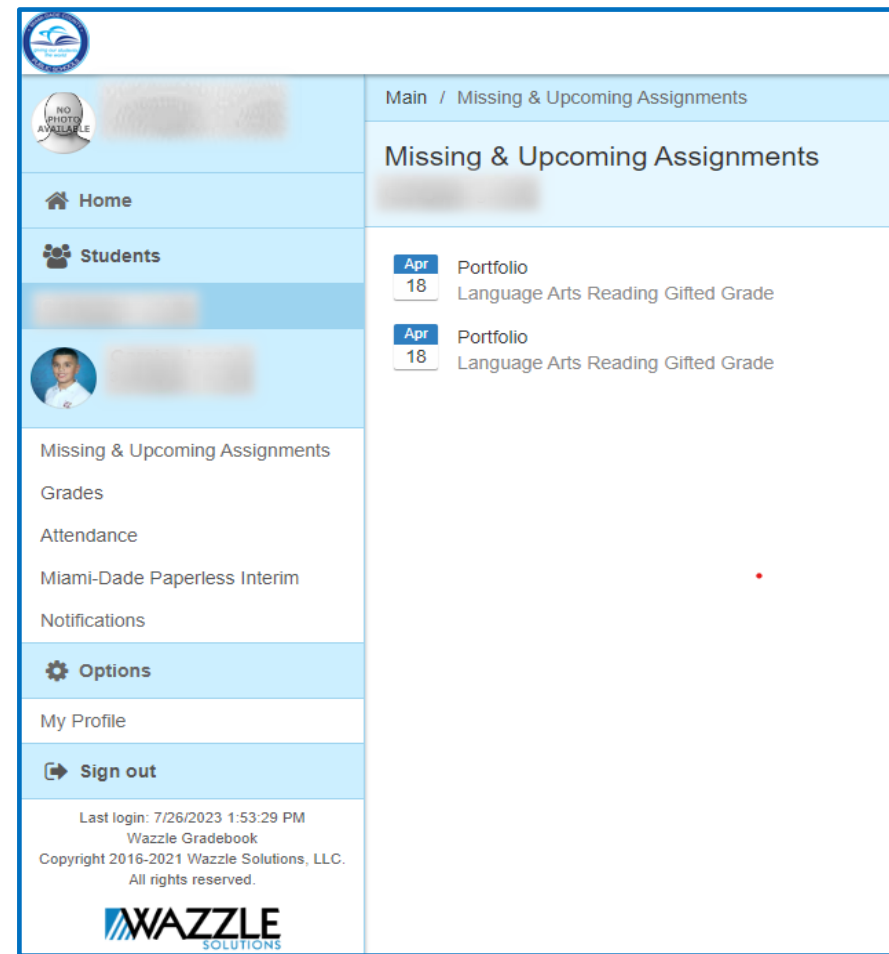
NO PHOTO AVAILABLE

Home

Students

Missing & Upcoming Assignments

Grades

Attendance

Miami-Dade Paperless Interim

Notifications

Options

My Profile

Sign out

Last login: 7/26/2023 1:53:29 PM
Wazzle Gradebook
Copyright 2016-2021 Wazzle Solutions, LLC.
All rights reserved.

WAZZLE SOLUTIONS

Main / Missing & Upcoming Assignments

Missing & Upcoming Assignments

Apr 18 Portfolio
Language Arts Reading Gifted Grade

Apr 18 Portfolio
Language Arts Reading Gifted Grade